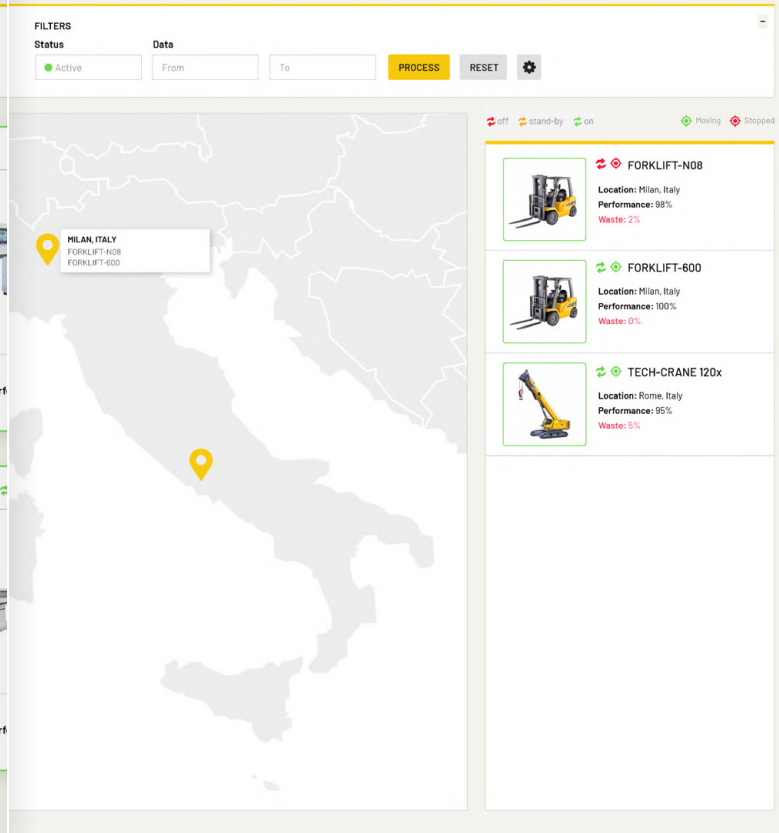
FILTERS

–

Status
Active

Data
From
To

PROCESS
RESET

MILAN, ITALY
FORKLIFT-N08
FORKLIFT-600

off stand-by on

Moving Stopped

FORKLIFT-N08
Location: Milan, Italy
Performance: 98%
Waste: 2%

FORKLIFT-600
Location: Milan, Italy
Performance: 100%
Waste: 0%

TECH-CRANE 120x
Location: Rome, Italy
Performance: 95%
Waste: 5%